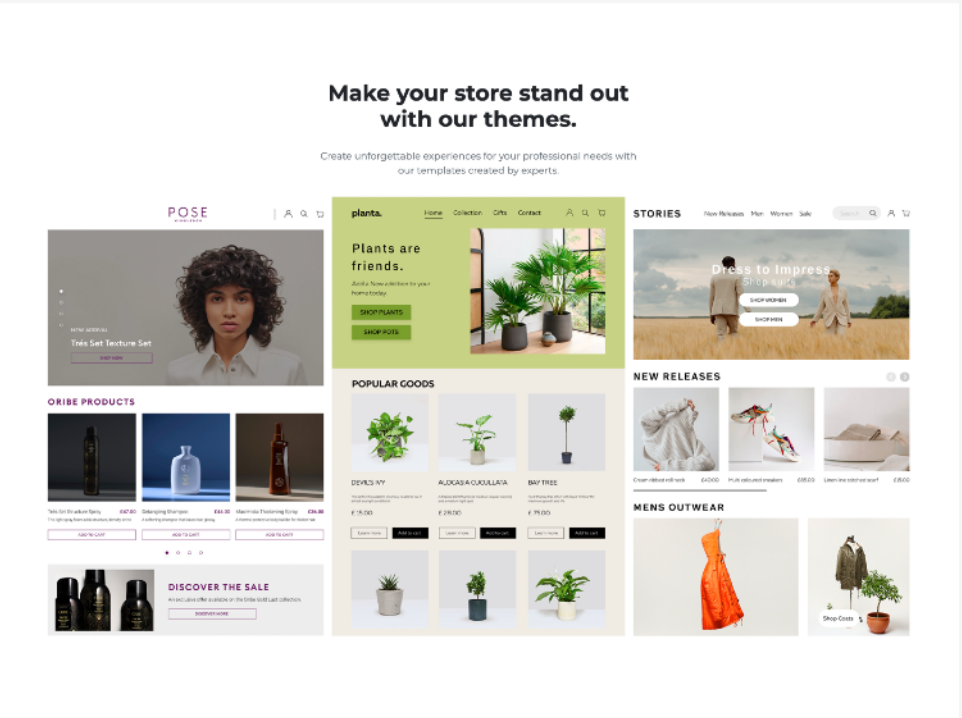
Make your store stand out with our themes.

Create unforgettable experiences for your professional needs with our templates created by experts.

POSE

NEW ARRIVAL

Très Set Texture Set

SHOP NOW

ORIBE PRODUCTS

Très Set Structure Spray £47.00

Detangling Shampoo £44.00

Maximista Thickening Spray £36.00

ADD TO CART

ADD TO CART

ADD TO CART

DISCOVER THE SALE

DISCOVER MORE

planta.

Home Collection Gifts Contact

Plants are friends.

SHOP PLANTS

SHOP POTS

POPULAR GOODS

DEVILS IVY

ALOCASIA CUCULLATA

BAY TREE

£ 15.00

£ 29.00

£ 75.00

Learn more Add to cart

Learn more Add to cart

Learn more Add to cart

STORIES

New Releases Men Women Sale

Dress to Impress

SHOP WOMEN

SHOP MEN

NEW RELEASES

Cream ribbed roll neck £40.00

Multi coloured sneakers £85.00

Linen line scarf £35.00

MENS OUTWEAR

Shop Coats